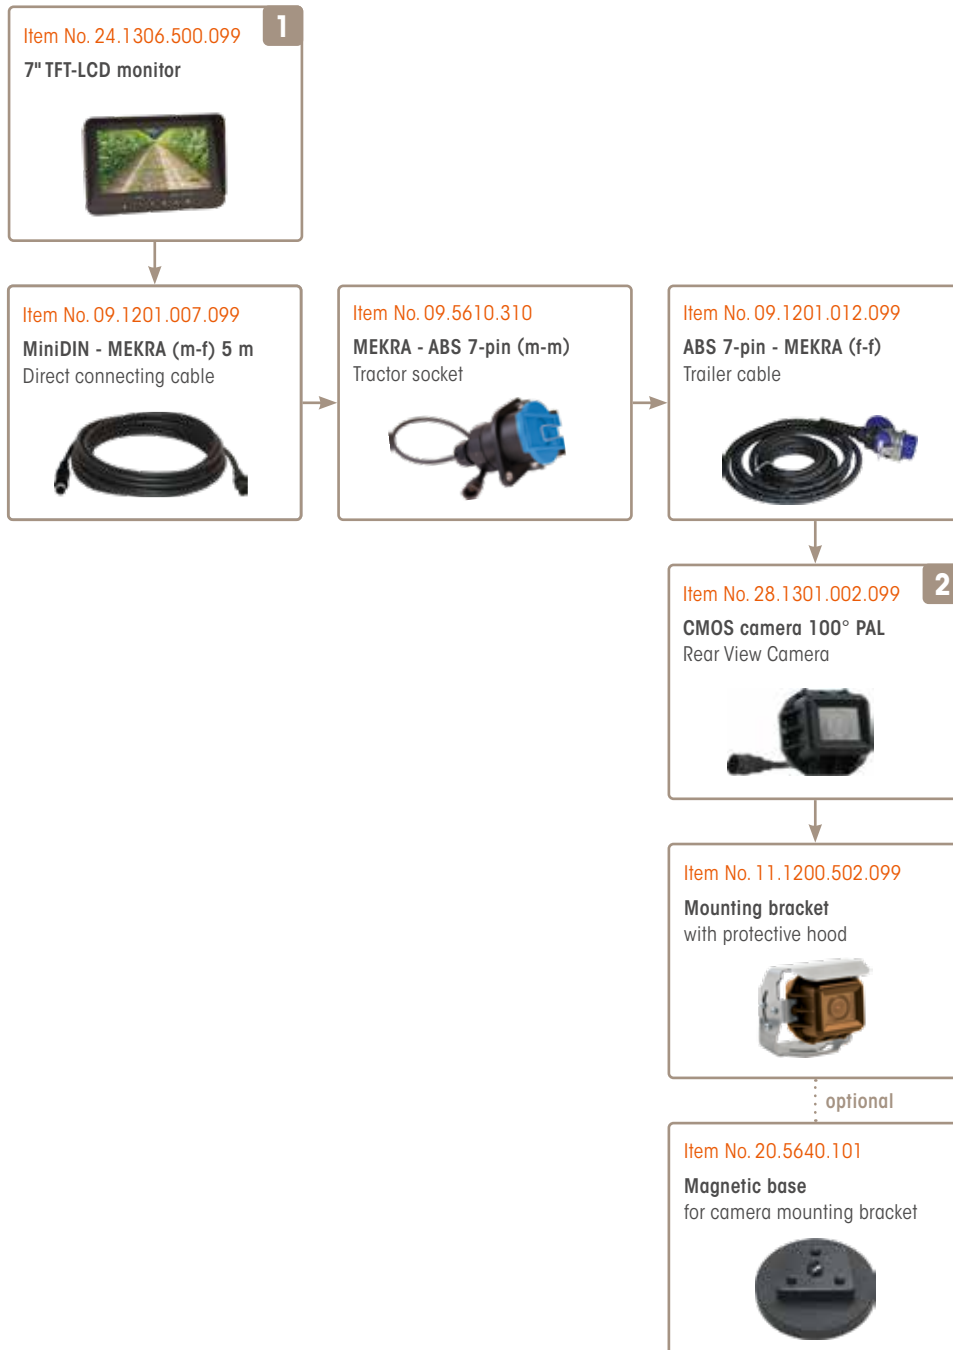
Item No. 24.1306.500.099
7" TFT-LCD monitor

1

Item No. 09.1201.007.099
MiniDIN - MEKRA (m-f) 5 m
Direct connecting cable

Item No. 09.5610.310
MEKRA - ABS 7-pin (m-m)
Tractor socket

Item No. 09.1201.012.099
ABS 7-pin - MEKRA (f-f)
Trailer cable

2

Item No. 28.1301.002.099
CMOS camera 100° PAL
Rear View Camera

Item No. 11.1200.502.099
Mounting bracket
with protective hood

optional

Item No. 20.5640.101
Magnetic base
for camera mounting bracket